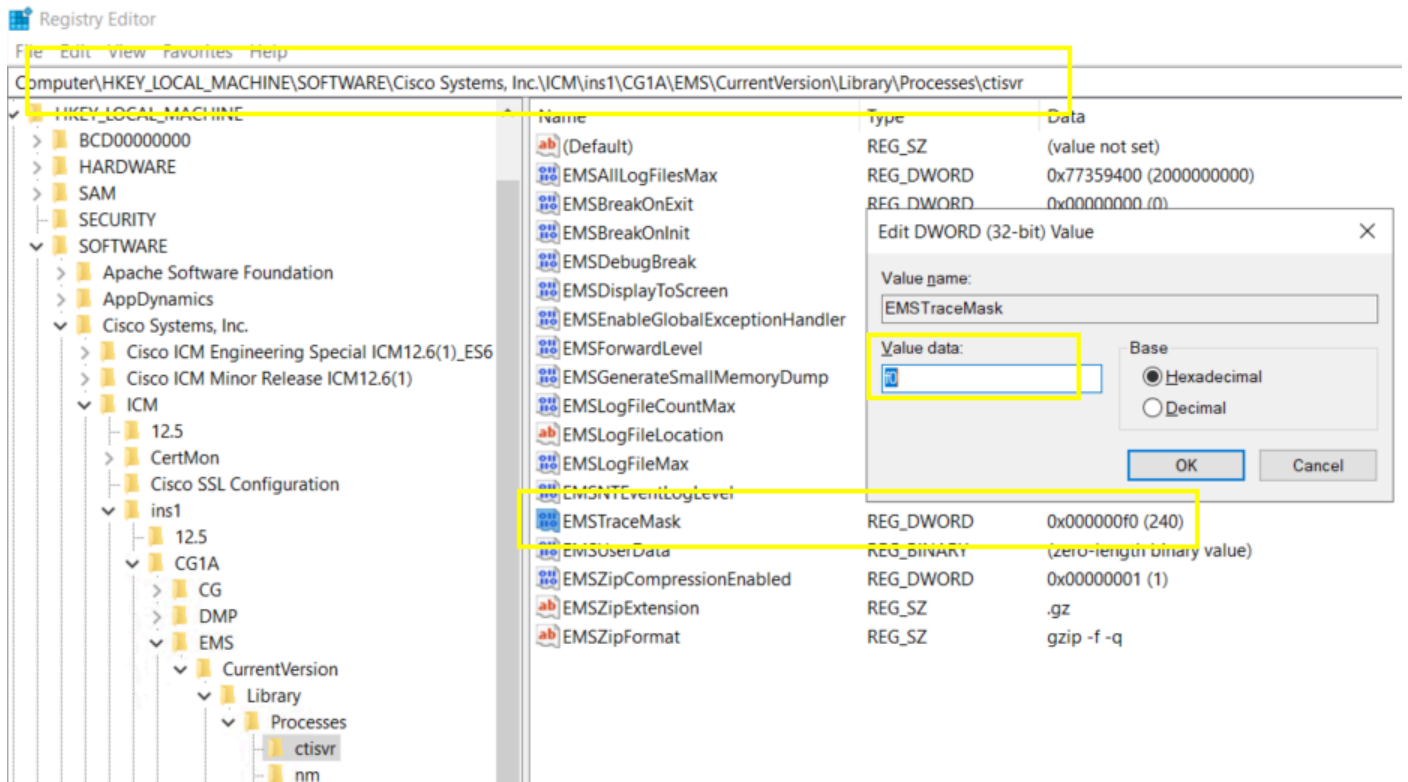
Registry Editor

File Edit View Favorites Help

Computer\HKEY_LOCAL_MACHINE\SOFTWARE\Cisco Systems, Inc.\ICM\ins1\CG1A\EMS\CurrentVersion\Library\Processes\ctisvr

HKEY_LOCAL_MACHINE
BCD00000000
HARDWARE
SAM
SECURITY
SOFTWARE
Apache Software Foundation
AppDynamics
Cisco Systems, Inc.
Cisco ICM Engineering Special ICM12.6(1)_ES6
Cisco ICM Minor Release ICM12.6(1)
ICM
12.5
CertMon
Cisco SSL Configuration
ins1
12.5
CG1A
CG
DMP
EMS
CurrentVersion
Library
Processes
ctisvr
nm

| Name | Type | Data |
|---|---|---|
| (Default) | REG_SZ | (value not set) |
| EMSAllLogFilesMax | REG_DWORD | 0x77359400 (2000000000) |
| EMSBreakOnExit | REG_DWORD | 0x00000000 (0) |
| EMSBreakOnInit | | |
| EMSDebugBreak | | |
| EMSDisplayToScreen | | |
| EMSEnableGlobalExceptionHandler | | |
| EMSForwardLevel | | |
| EMSGenerateSmallMemoryDump | | |
| EMSLogFileCountMax | | |
| EMSLogFileLocation | | |
| EMSLogFileMax | | |
| EMSNTEventLogLevel | | |
| EMSTraceMask | REG_DWORD | 0x000000f0 (240) |
| EMSUserData | REG_BINARY | (zero-length binary value) |
| EMSZipCompressionEnabled | REG_DWORD | 0x00000001 (1) |
| EMSZipExtension | REG_SZ | .gz |
| EMSZipFormat | REG_SZ | gzip -f -q |

Edit DWORD (32-bit) Value

Value name:
EMSTraceMask

Value data:
f0

Base
Hexadecimal
Decimal

OK
Cancel